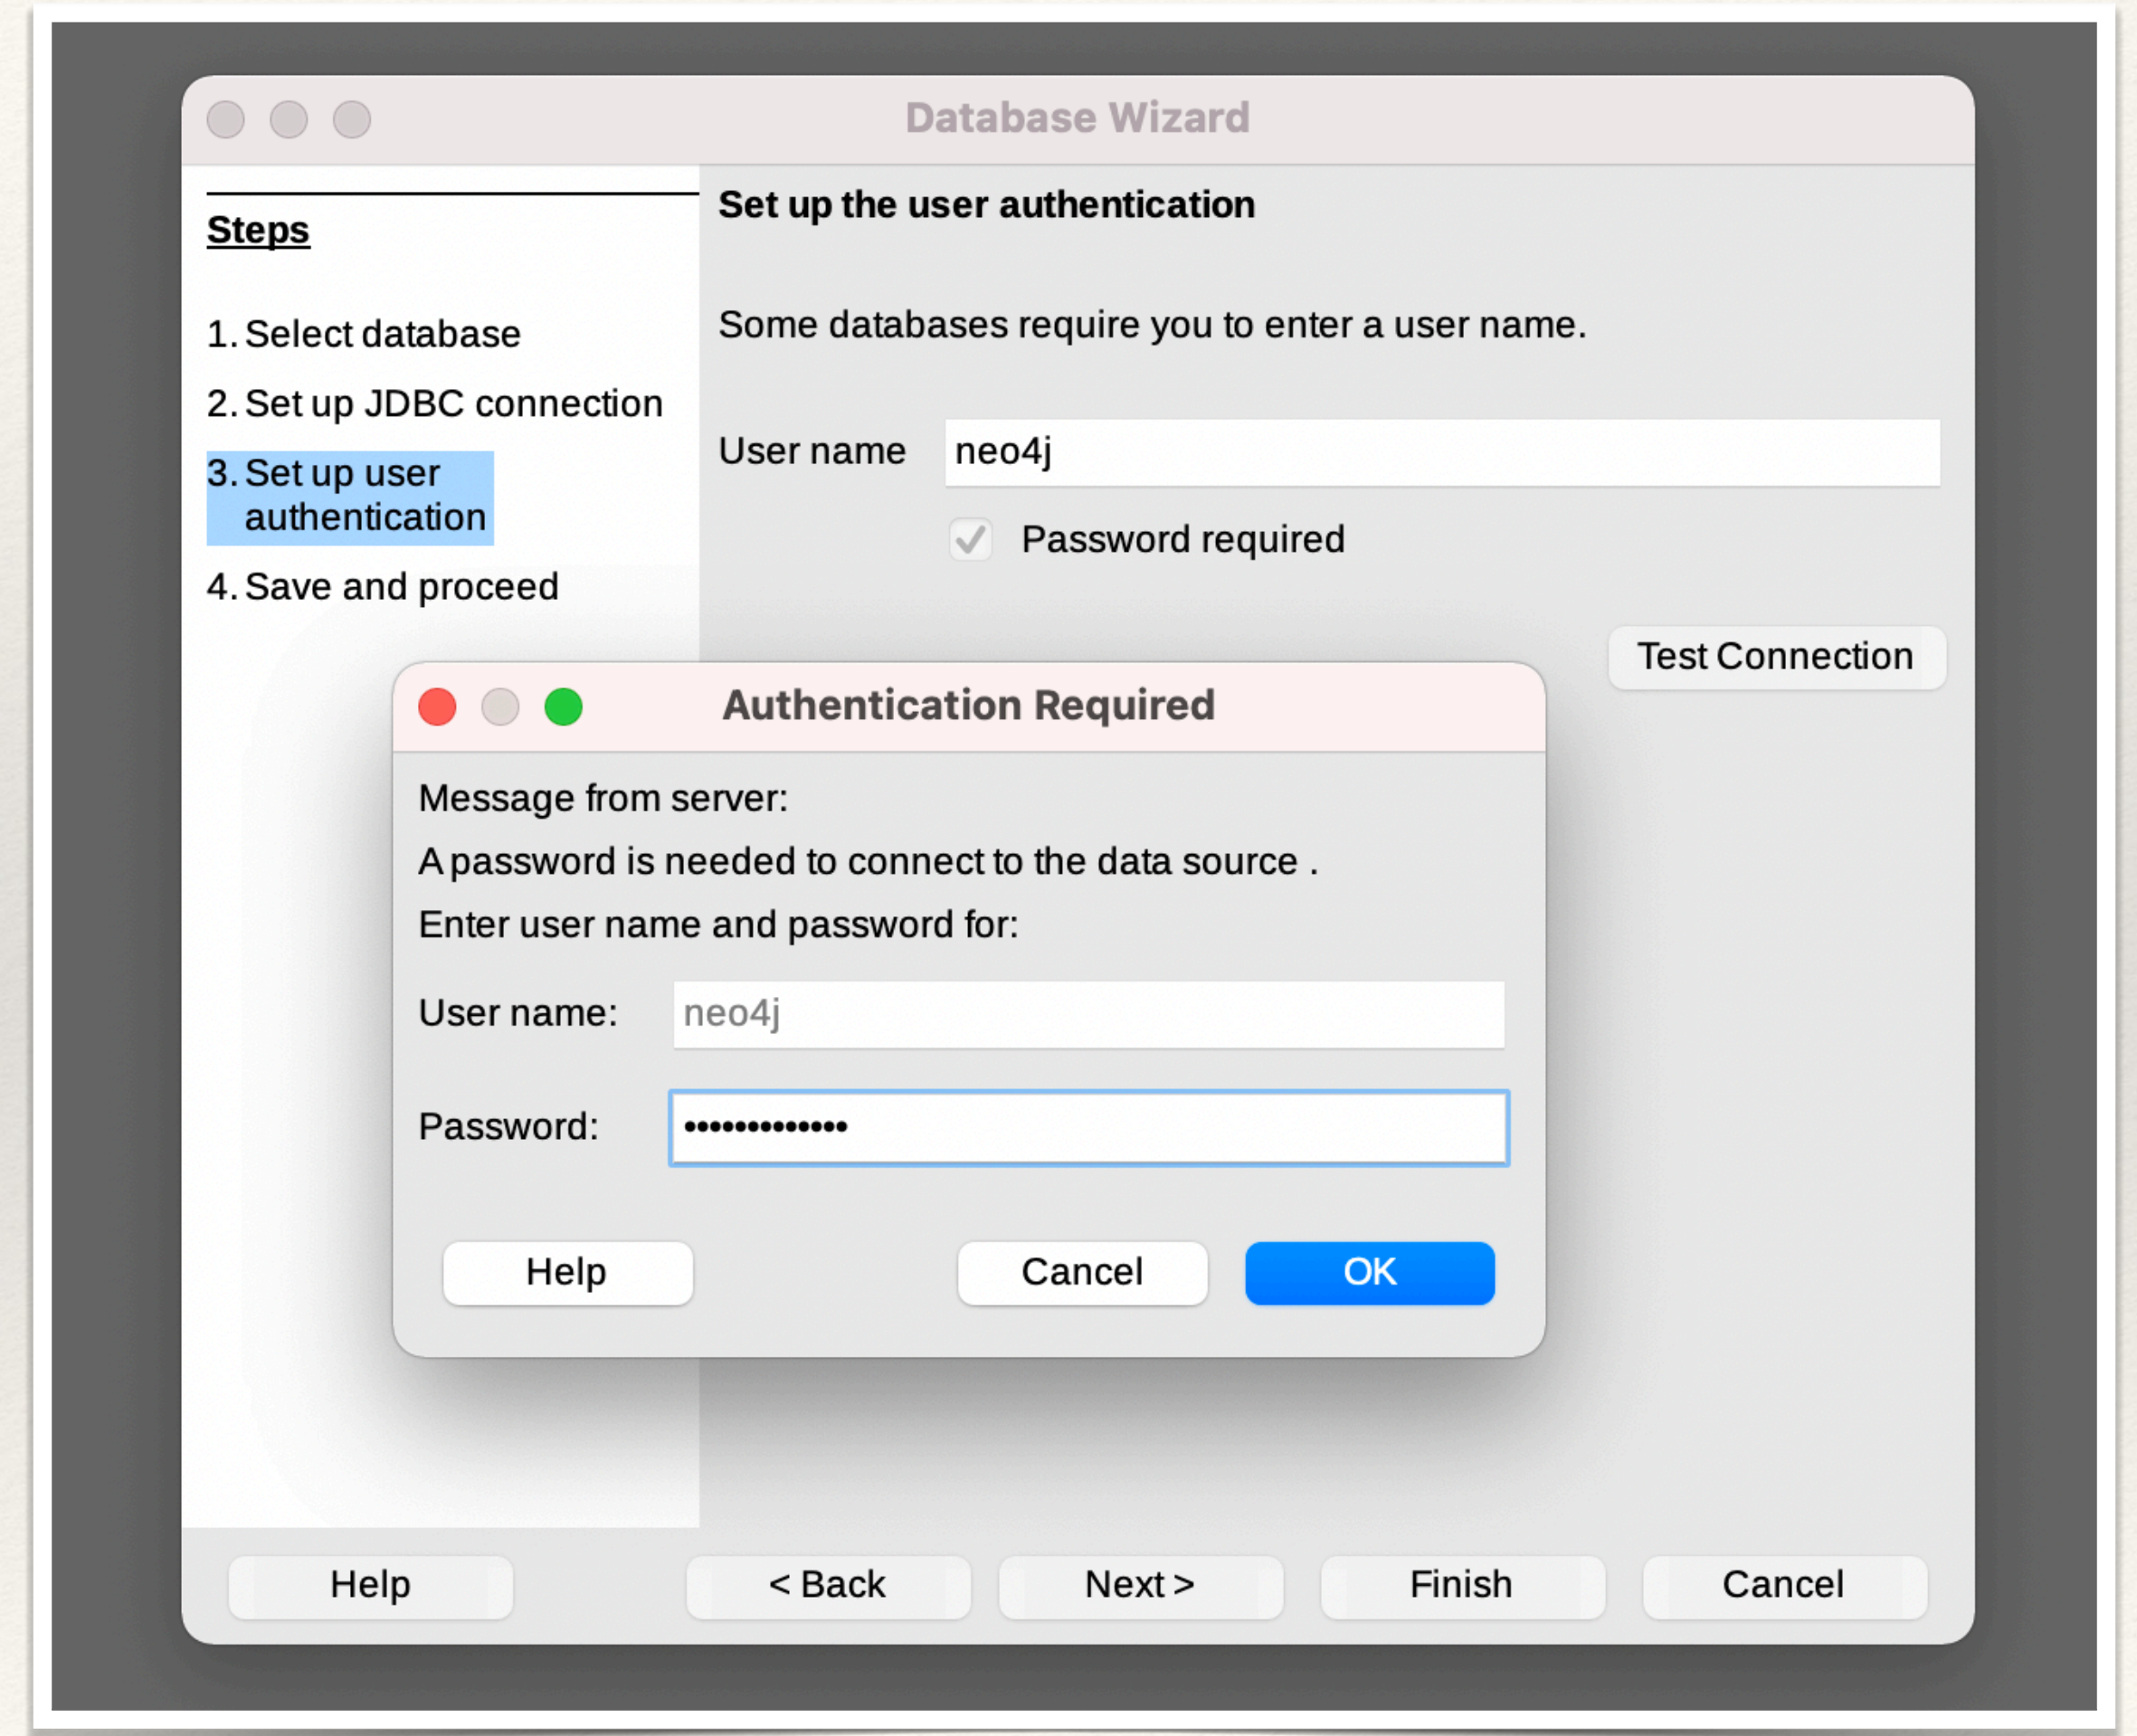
Database Wizard

Steps

1. Select database
2. Set up JDBC connection
3. Set up user authentication
4. Save and proceed

Set up the user authentication

Some databases require you to enter a user name.

User name neo4j

Password required

Test Connection

Authentication Required

Message from server:

A password is needed to connect to the data source .

Enter user name and password for:

User name: neo4j

Password: ••••••••••••••

Help Cancel OK

Help < Back Next > Finish Cancel